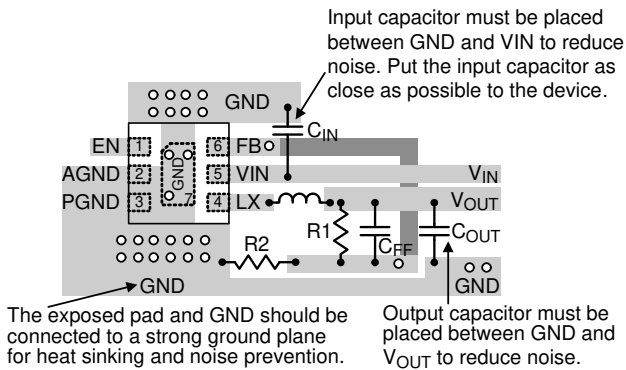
Input capacitor must be placed between GND and VIN to reduce noise. Put the input capacitor as close as possible to the device.

GND

$C_{IN}$

EN 1

AGND 2

PGND 3

GND

7

6 FB

5 VIN

4 LX

$V_{IN}$

$V_{OUT}$

R1

$C_{FF}$

$C_{OUT}$

R2

GND

GND

The exposed pad and GND should be connected to a strong ground plane for heat sinking and noise prevention.

Output capacitor must be placed between GND and $V_{OUT}$ to reduce noise.